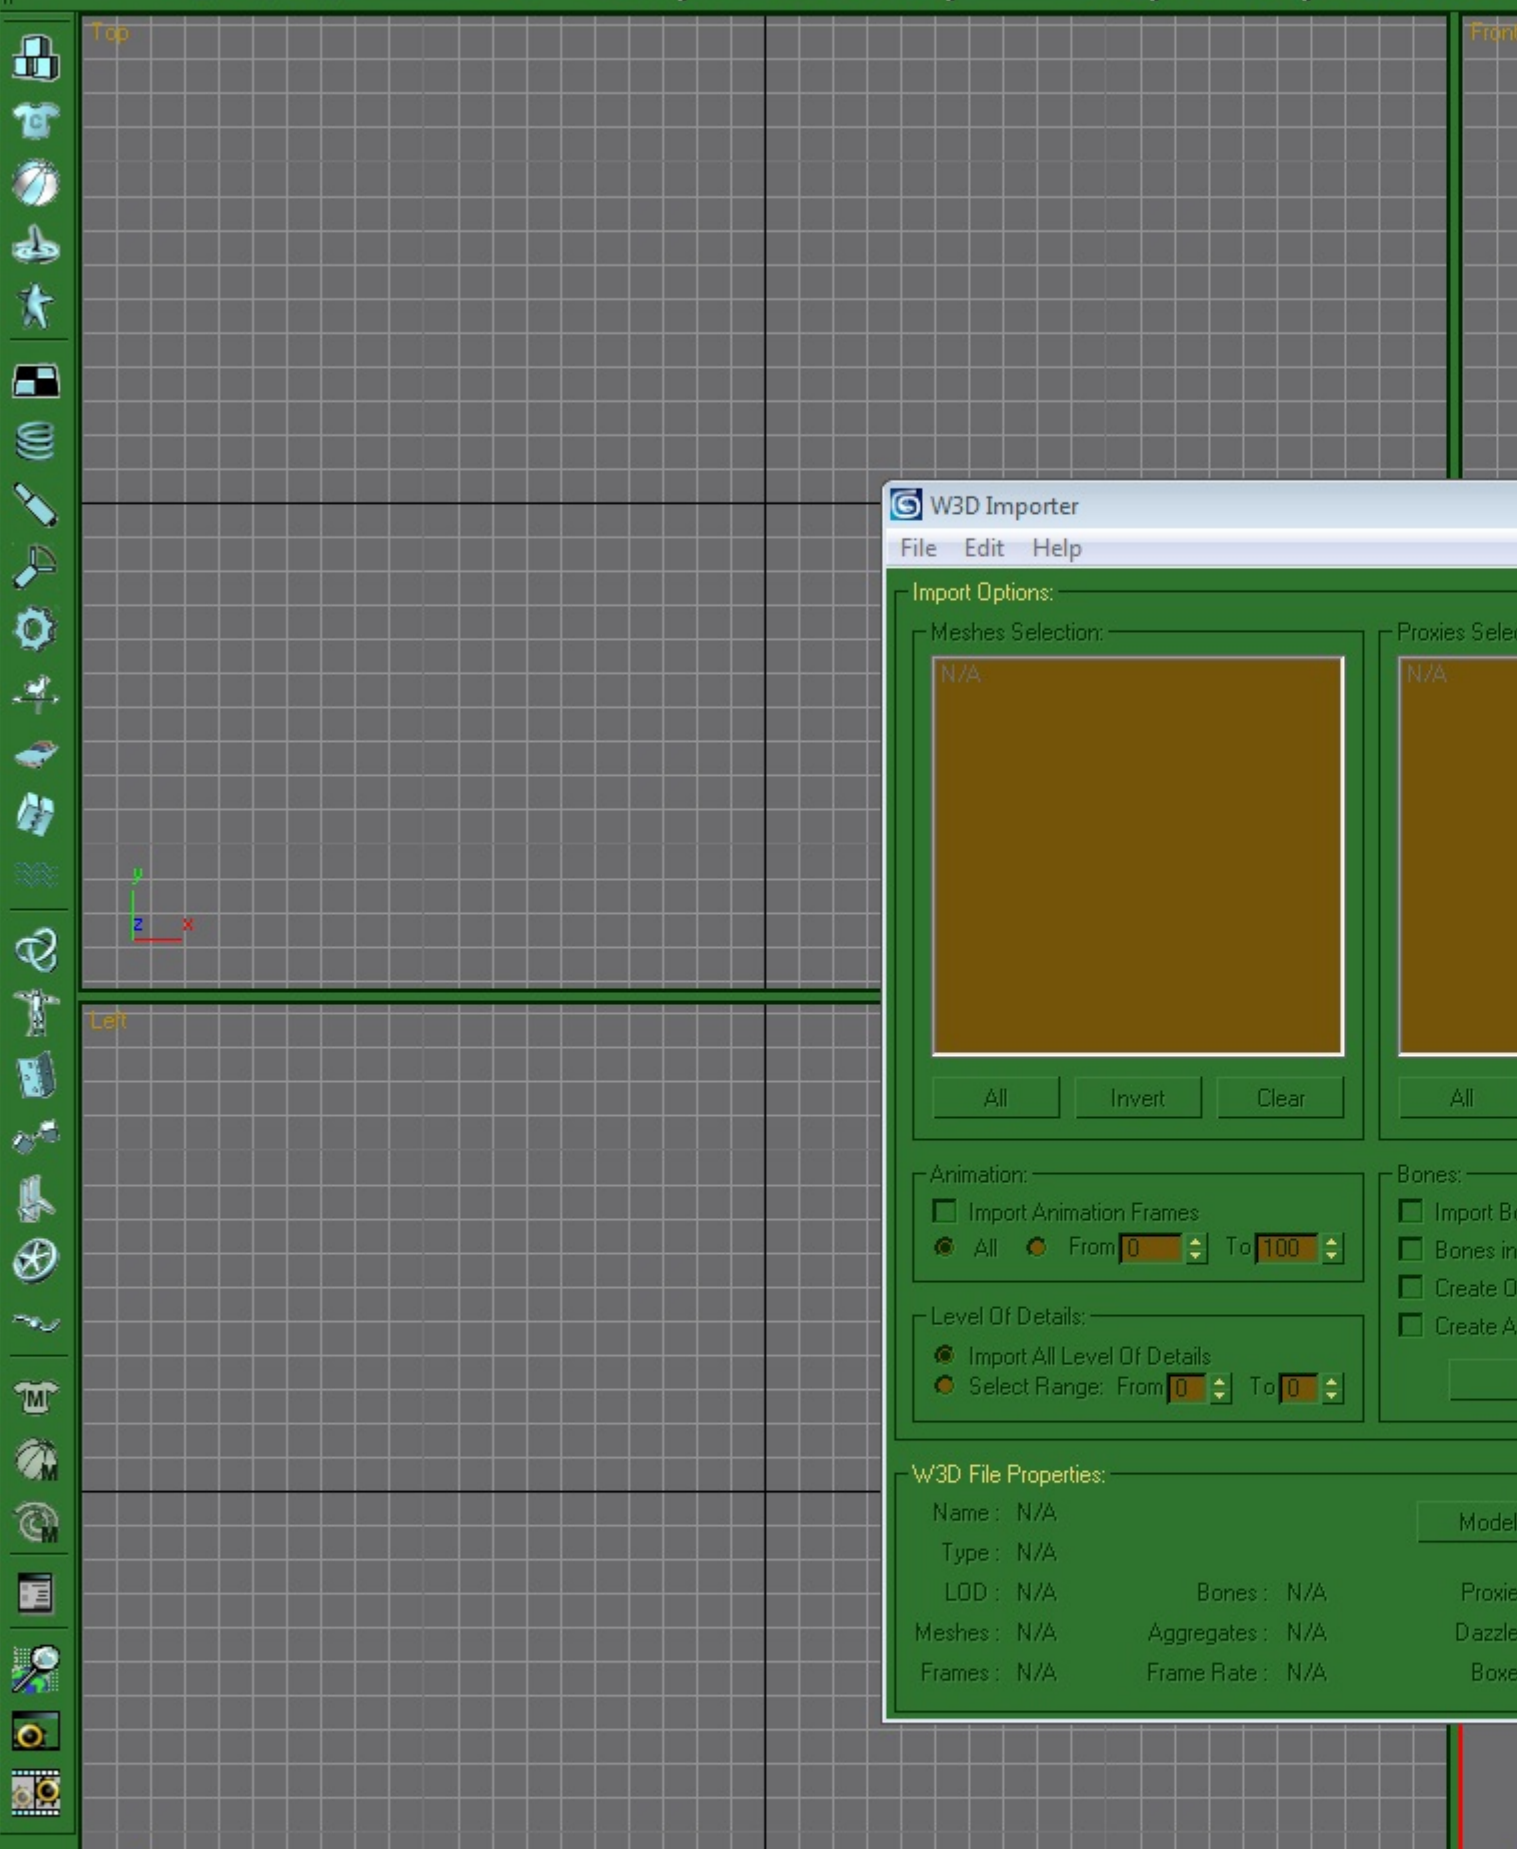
Top

Fron

Left

y
z x

W3D Importer
File Edit Help

Import Options:
Meshes Selection:
N/A
All Invert Clear

Proxies Selec
N/A
All

Animation:
Import Animation Frames
All From 0 To 100

Bones:
Import B
Bones in
Create O
Create A

Level Of Details:
Import All Level Of Details
Select Range: From 0 To 0

W3D File Properties:
Name : N/A
Type : N/A
LOD : N/A
Meshes : N/A
Frames : N/A
Bones : N/A
Aggregates : N/A
Frame Rate : N/A
Model
Proxie
Dazzle
Boxe